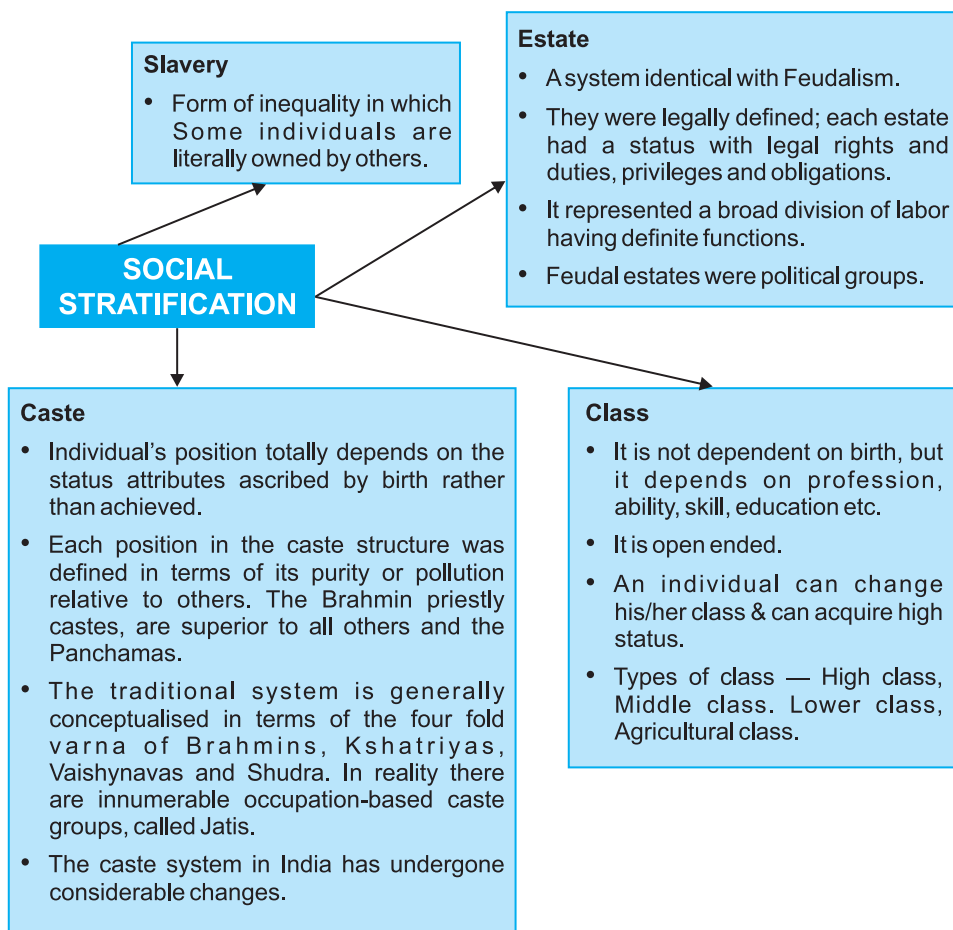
Slavery

- Form of inequality in which Some individuals are literally owned by others.

Estate

- A system identical with Feudalism.
- They were legally defined; each estate had a status with legal rights and duties, privileges and obligations.
- It represented a broad division of labor having definite functions.
- Feudal estates were political groups.

SOCIAL STRATIFICATION

Caste

- Individual's position totally depends on the status attributes ascribed by birth rather than achieved.
- Each position in the caste structure was defined in terms of its purity or pollution relative to others. The Brahmin priestly castes, are superior to all others and the Panchamas.
- The traditional system is generally conceptualised in terms of the four fold varna of Brahmins, Kshatriyas, Vaishynavas and Shudra. In reality there are innumerable occupation-based caste groups, called Jatis.
- The caste system in India has undergone considerable changes.

Class

- It is not dependent on birth, but it depends on profession, ability, skill, education etc.
- It is open ended.
- An individual can change his/her class & can acquire high status.
- Types of class — High class, Middle class. Lower class, Agricultural class.